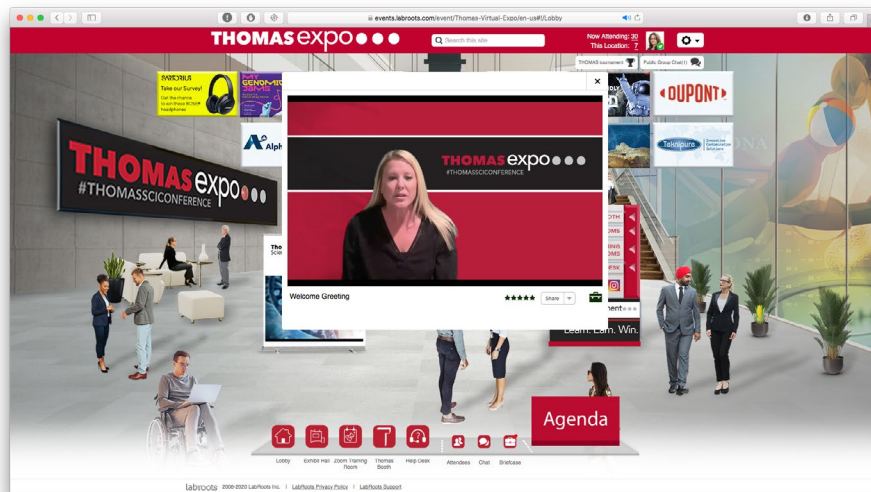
events.labroots.com/event/Thomas-Virtual-Expo/en-us#!/Lobby

THOMAS expo ●●●

Search this site

Now Attending: 30
This Location: 7

THOMAS tournament

Public Group Chat (1)

SARTORIUS
Take our Survey!
Get the chance to win these BOSE headphones

MY GENOMICS

DUPONT

Alph

Teknipure

THOMAS expo
#THOMASSCICONFERENCE

THOMAS expo ●●●
#THOMASSCICONFERENCE

Welcome Greeting

Share

Agenda

Learn. Earn. Win.

Lobby

Exhibit Hall

Zoom Training Room

Thomas Booth

Help Desk

Attendees

Chat

Briefcase

labroots 2009-2020 LabRoots Inc. | LabRoots Privacy Policy | LabRoots Support